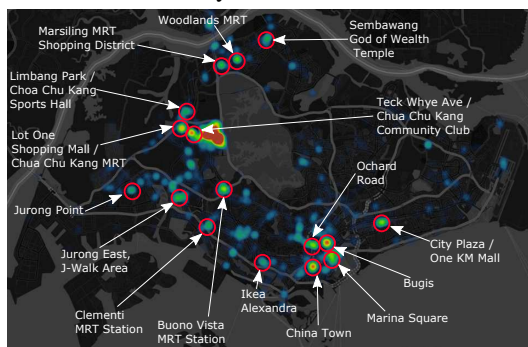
Woodlands MRT
Marsiling MRT Shopping District
Sembawang God of Wealth Temple
Limbang Park / Choa Chu Kang Sports Hall
Teck Whye Ave / Chua Chu Kang Community Club
Lot One Shopping Mall / Chua Chu Kang MRT
Ochard Road
Jurong Point
Jurong East, J-Walk Area
City Plaza / One KM Mall
Bugis
Clementi MRT Station
Ikea Alexandra
Marina Square
Buono Vista MRT Station
China Town